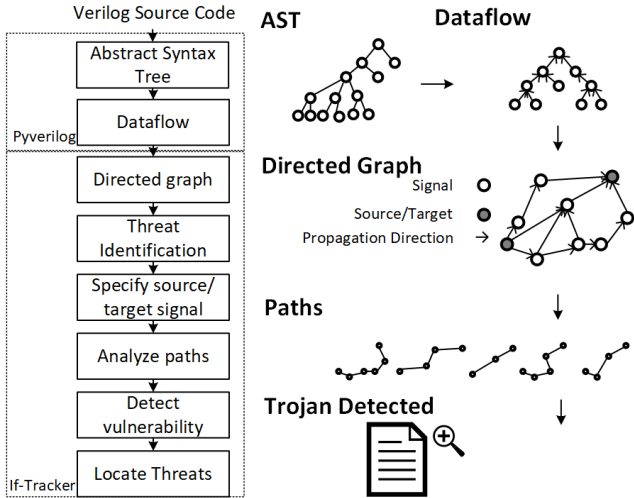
Verilog Source Code

Abstract Syntax Tree

Dataflow

Pyverilog

Directed graph

Threat Identification

Specify source/ target signal

Analyze paths

Detect vulnerability

Locate Threats

If-Tracker

AST

Dataflow

Directed Graph

Signal

Source/Target

Propagation Direction

Paths

Trojan Detected